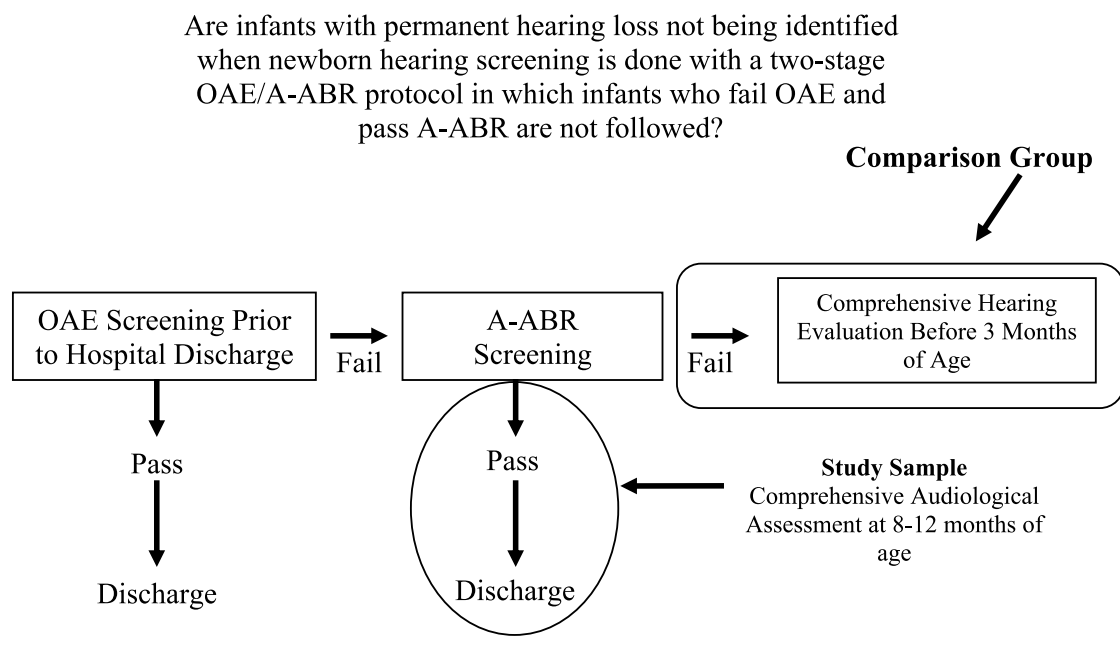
Are infants with permanent hearing loss not being identified when newborn hearing screening is done with a two-stage OAE/A-ABR protocol in which infants who fail OAE and pass A-ABR are not followed?

Comparison Group

OAE Screening Prior to Hospital Discharge

Fail

A-ABR Screening

Fail

Comprehensive Hearing Evaluation Before 3 Months of Age

Pass

Discharge

Pass

Discharge

Study Sample
Comprehensive Audiological Assessment at 8-12 months of age